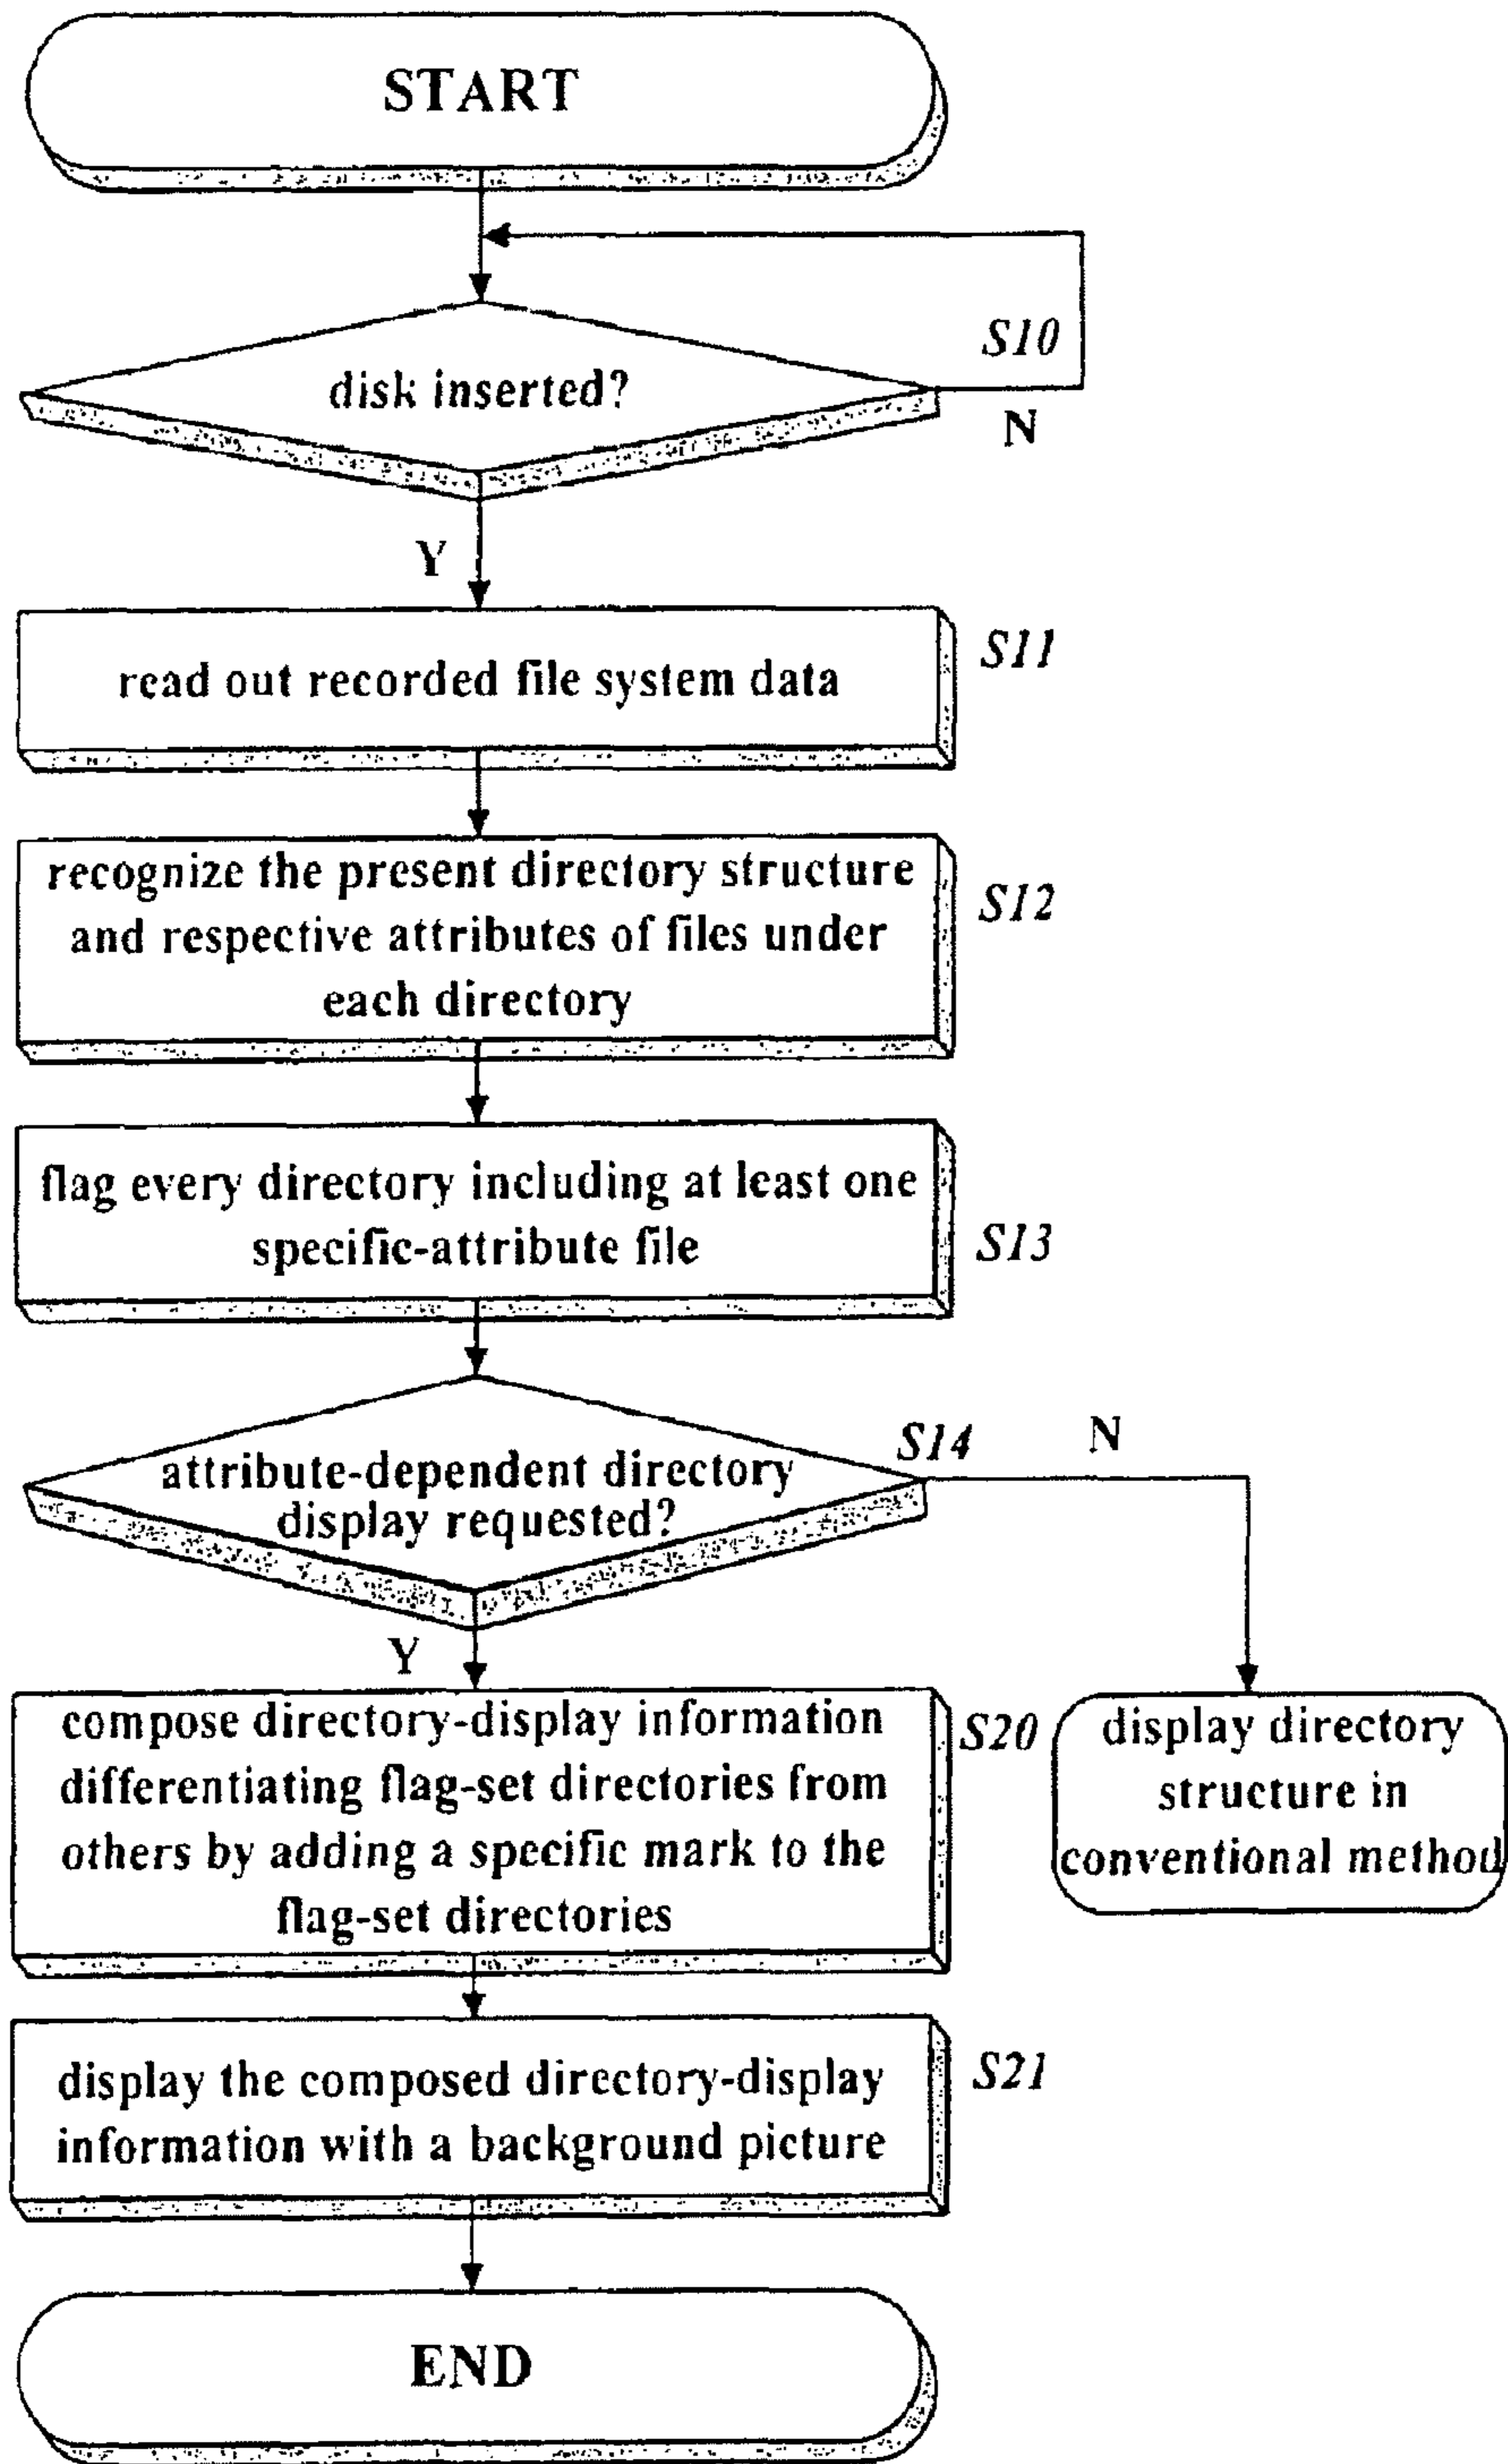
START

disk inserted?

S10

N

Y

read out recorded file system data

S11

recognize the present directory structure and respective attributes of files under each directory

S12

flag every directory including at least one specific-attribute file

S13

attribute-dependent directory display requested?

S14

N

Y

compose directory-display information differentiating flag-set directories from others by adding a specific mark to the flag-set directories

S20

display directory structure in conventional method

display the composed directory-display information with a background picture

S21

END